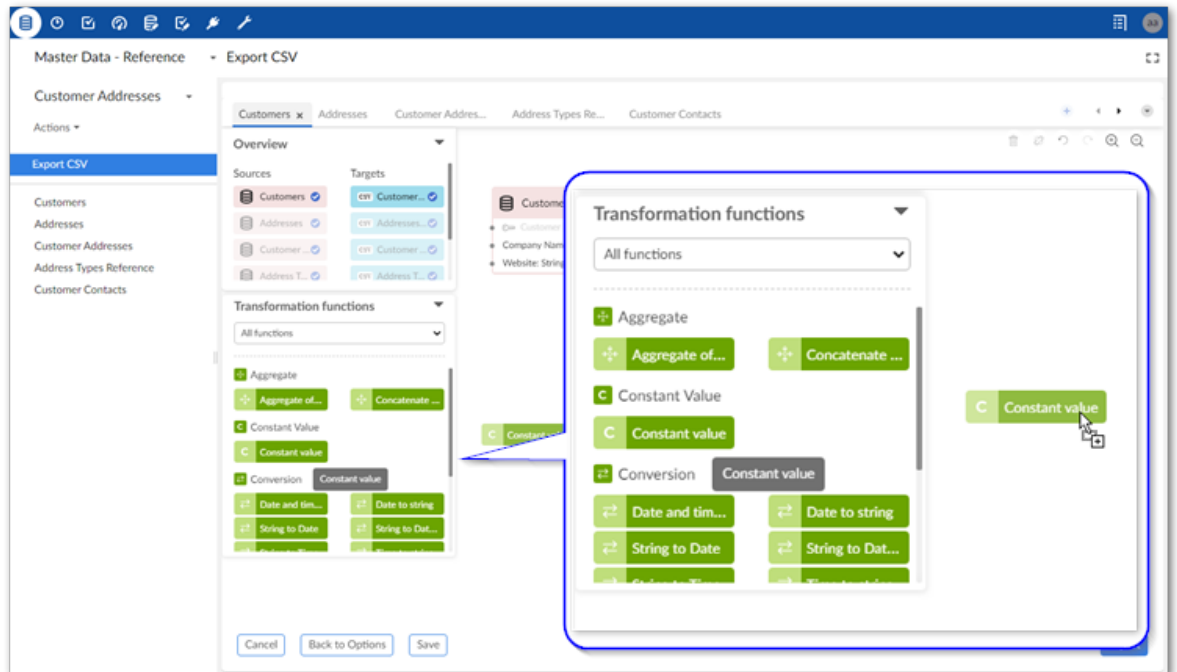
aa

Master Data - Reference

Export CSV

Customer Addresses

Actions

Export CSV

Customers

Addresses

Customer Addresses

Address Types Reference

Customer Contacts

Customers × Addresses Customer Addres... Address Types Re... Customer Contacts

Overview

Sources

Targets

Customers

Customer...

Addresses

Addresses...

Customer...

Customer...

Address T...

Address T...

Transformation functions

All functions

Aggregate

Aggregate of...

Concatenate ...

Constant Value

Constant value

Conversion

Constant value

Date and tim...

Date to string

String to Date

String to Dat...

Custome

Company Nam

Website: String

Constant

Transformation functions

All functions

Aggregate

Aggregate of...

Concatenate ...

Constant Value

Constant value

Conversion

Constant value

Date and tim...

Date to string

String to Date

String to Dat...

Constant value

Cancel

Back to Options

Save